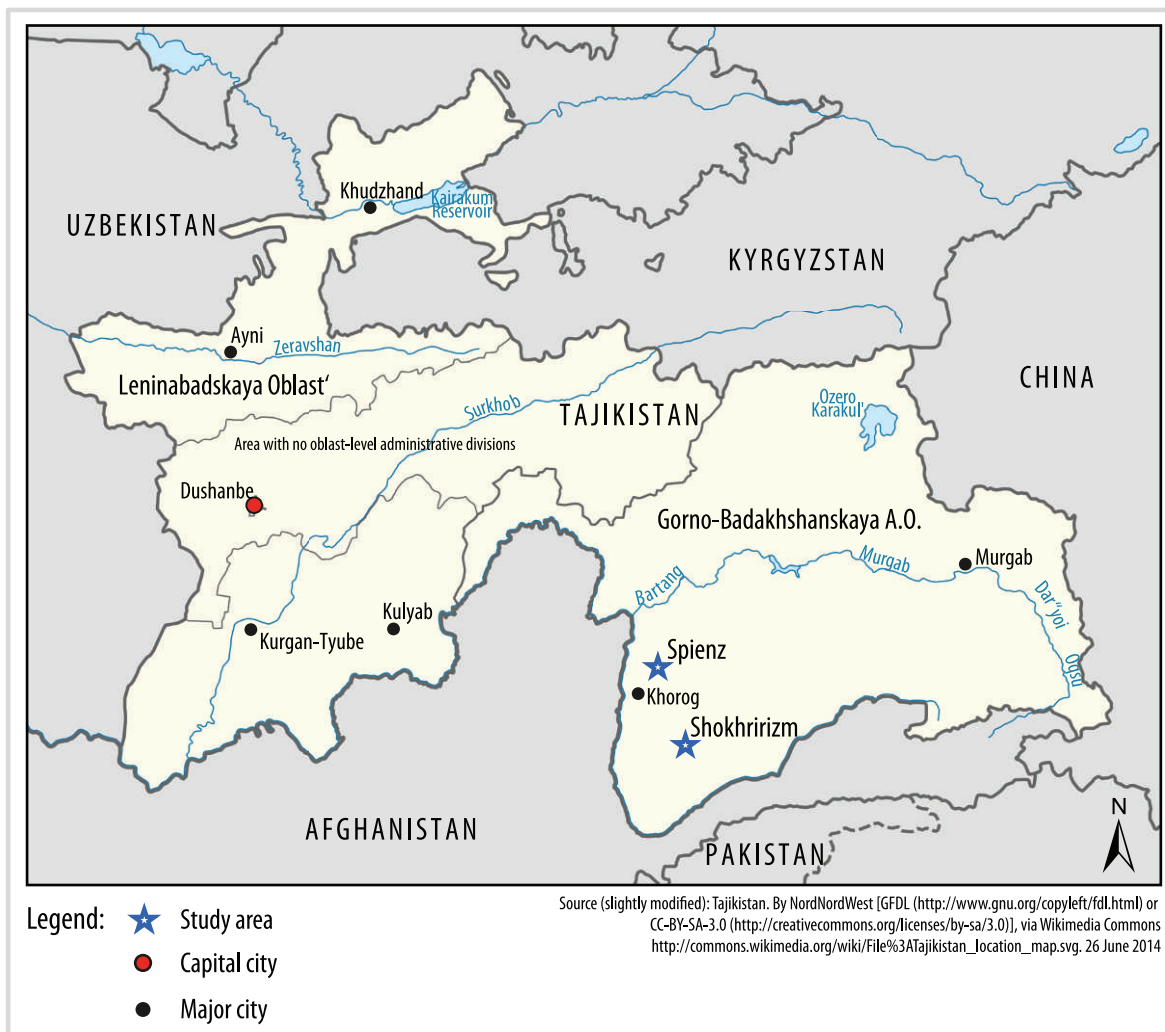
UZBEKISTAN

Khudzhand

Kairakum Reservoir

KYRGYZSTAN

Ayni

Zeravshan

Leninabadskaya Oblast'

CHINA

Ozero Karakul'

Surkhob

TAJIKISTAN

Area with no oblast-level administrative divisions

Dushanbe

Gorno-Badakhshanskaya A.O.

Murgab

Murgab

Bartang

Dar"yoi

Kulyab

Kurgan-Tyube

Spienz

Khorog

Shokhririzm

AFGHANISTAN

PAKISTAN

N

Legend: Study area

Capital city

Major city

Source (slightly modified): Tajikistan. By NordNordWest [GFDL (http://www.gnu.org/copyleft/fdl.html) or CC-BY-SA-3.0 (http://creativecommons.org/licenses/by-sa/3.0)], via Wikimedia Commons http://commons.wikimedia.org/wiki/File%3ATajikistan_location_map.svg. 26 June 2014